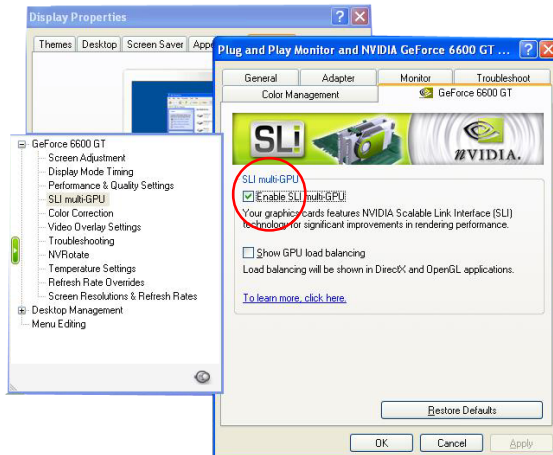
Display Properties

Themes | Desktop | Screen Saver | Appe

Plug and Play Monitor and NVIDIA GeForce 6600 GT ...

General | Adapter | Monitor | Troubleshoot
Color Management | GeForce 6600 GT

SLI

nVIDIA.

GeForce 6600 GT
Screen Adjustment
Display Mode Timing
Performance & Quality Settings
SLI multi-GPU
Color Correction
Video Overlay Settings
Troubleshooting
NVRotate
Temperature Settings
Refresh Rate Overrides
Screen Resolutions & Refresh Rates
Desktop Management
Menu Editing

SLI multi-GPU

Enable SLI multi-GPU

Your graphics cards features NVIDIA Scalable Link Interface (SLI) technology for significant improvements in rendering performance.

Show GPU load balancing

Load balancing will be shown in DirectX and OpenGL applications.

To learn more, click here.

Restore Defaults

OK | Cancel | Apply